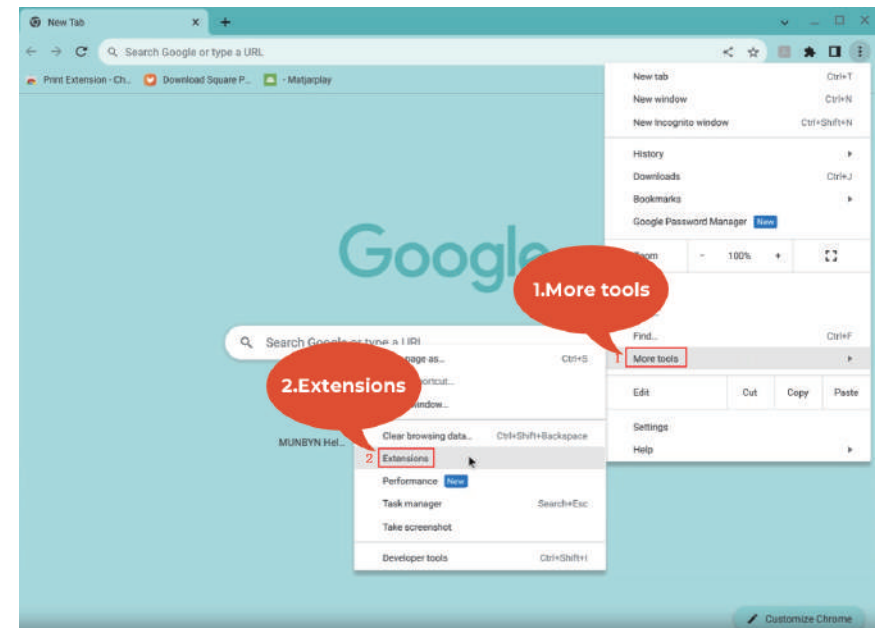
New Tab ×

Search Google or type a URL

Print Extension - Ch... Download Square P... - Matjarplay

New tab Ctrl+T
New window Ctrl+N
New Incognito window Ctrl+Shift+N

History
Downloads Ctrl+J
Bookmarks
Google Password Manager New

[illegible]oom - 100% +

Google

1.More tools

Search Google or type a URL

Find... Ctrl+F
1 More tools

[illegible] page as... Ctrl+S
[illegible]ortcut...
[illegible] window...

2.Extensions

Edit Cut Copy Paste

Settings
Help

MUNBYN Hel...

Clear browsing data... Ctrl+Shift+Backspace
2 Extensions
Performance New
Task manager Search+Esc
Take screenshot
Developer tools Ctrl+Shift+I

Customize Chrome